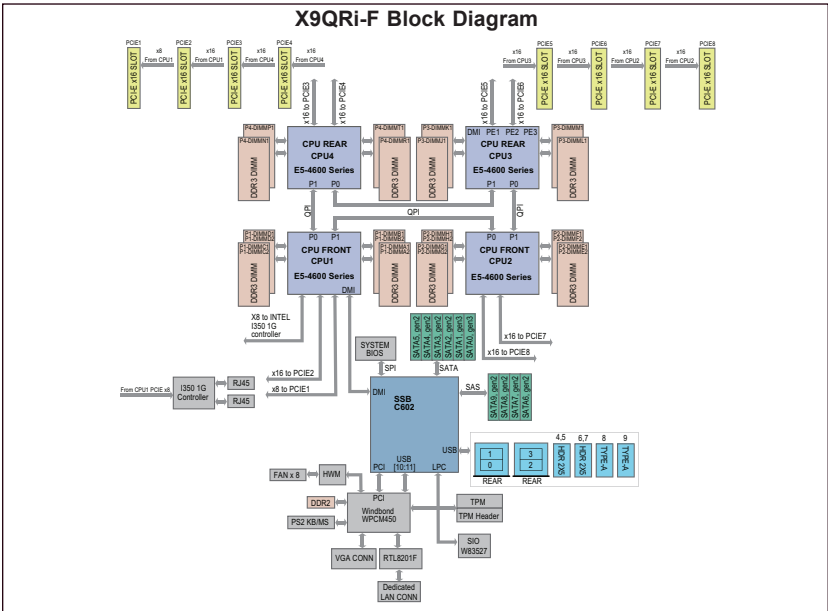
X9QRi-F Block Diagram

PCIE1 PCIE2 PCIE3 PCIE4

x8 From CPU1 x16 From CPU1 x16 From CPU4 x16 From CPU4

PC-E x16 SLOT PC-E x16 SLOT PC-E x16 SLOT PC-E x16 SLOT

x16 to PCIE3 x16 to PCIE4

PCIE5 PCIE6 PCIE7 PCIE8

x16 From CPU3 x16 From CPU3 x16 From CPU2 x16 From CPU2

PC-E x16 SLOT PC-E x16 SLOT PC-E x16 SLOT PC-E x16 SLOT

x16 to PCIE5 x16 to PCIE6

P4-DIMMP1 P4-DIMMN1 DDR3 DIMM

CPU REAR CPU4 E5-4600 Series P1 P0

P4-DIMMT1 P4-DIMMR1 DDR3 DIMM

P3-DIMMK1 P3-DIMMJ1 DDR3 DIMM

DMI PE1 PE2 PE3 CPU REAR CPU3 E5-4600 Series P1 P0

P3-DIMMM1 P3-DIMML1 DDR3 DIMM

QPI QPI QPI

P1-DIMMD1 P1-DIMMC1 P1-DIMMD2 P1-DIMMC2 DDR3 DIMM

P0 P1 CPU FRONT CPU1 E5-4600 Series DMI

P1-DIMMB1 P1-DIMMA1 P1-DIMMB2 P1-DIMMA2 DDR3 DIMM

P2-DIMMH1 P2-DIMMG1 P2-DIMMH2 P2-DIMMG2 DDR3 DIMM

P0 P1 CPU FRONT CPU2 E5-4600 Series

P2-DIMMF1 P2-DIMME1 P2-DIMMF2 P2-DIMME2 DDR3 DIMM

X8 to INTEL I350 1G controller

SATA5_gen2 SATA4_gen2 SATA3_gen2 SATA2_gen2 SATA1_gen3 SATA0_gen3

x16 to PCIE7

x16 to PCIE8

SYSTEM BIOS

SPI SATA

x16 to PCIE2

x8 to PCIE1

From CPU1 PCIE x8 I350 1G Controller RJ45 RJ45

DMI SSB C602 SAS

SATA9_gen2 SATA8_gen2 SATA7_gen2 SATA6_gen2

USB

1 0 REAR 3 2 REAR

4,5 HDR 2x5 6,7 HDR 2x5 8 TYPE-A 9 TYPE-A

PCI USB [10:11] LPC

FAN x 8 HWM

DDR2 PCI Windbond WPCM450

PS2 KB/MS

TPM TPM Header

SIO W83527

VGA CONN RTL8201F

Dedicated LAN CONN